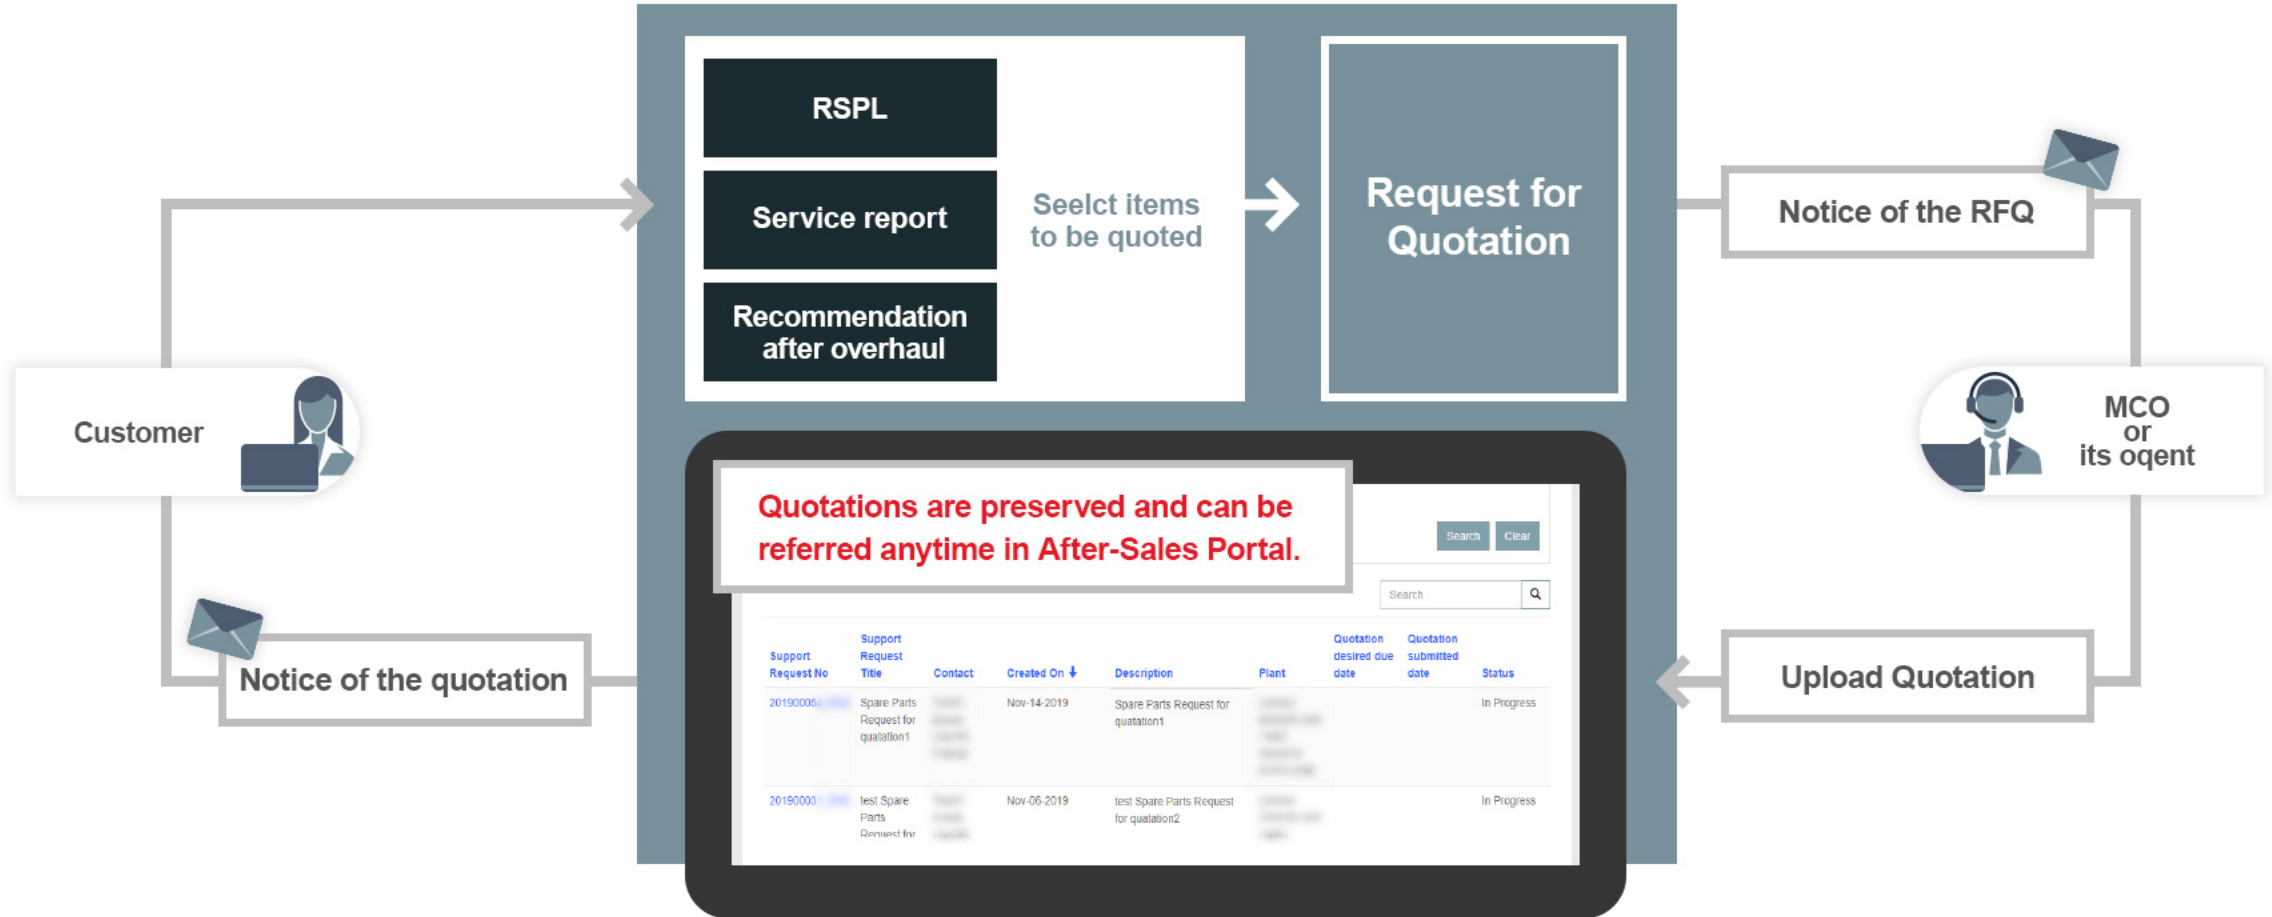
RSPL

Service report

Recommendation after overhaul

Seelct items to be quoted

Request for Quotation

Notice of the RFQ

Customer

MCO or its oqent

Quotations are preserved and can be referred anytime in After-Sales Portal.

Search Clear

Search

| Support Request No | Support Request Title | Contact | Created On | Description | Plant | Quotation desired due date | Quotation submitted date | Status |
|---|---|---|---|---|---|---|---|---|
| 20190006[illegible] | Spare Parts Request for quatation1 | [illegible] | Nov-14-2019 | Spare Parts Request for quatation1 | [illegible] | | | In Progress |
| 20190003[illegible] | test Spare Parts Request for | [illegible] | Nov-06-2019 | test Spare Parts Request for quatation2 | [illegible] | | | In Progress |

Notice of the quotation

Upload Quotation